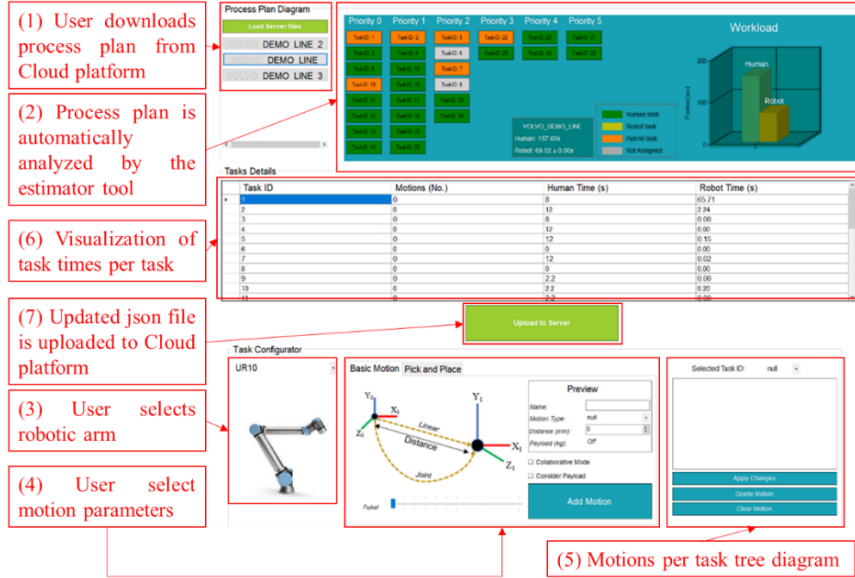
(1) User downloads process plan from Cloud platform

(2) Process plan is automatically analyzed by the estimator tool

(6) Visualization of task times per task

(7) Updated json file is uploaded to Cloud platform

(3) User selects robotic arm

(4) User select motion parameters

(5) Motions per task tree diagram

Process Plan Diagram

Load Server files

DEMO LINE 2

DEMO LINE

DEMO LINE 3

Priority 0 Priority 1 Priority 2 Priority 3 Priority 4 Priority 5

Workload

Human

Robot

VOLVO_DEMO_LINE

Human: 157.60s

Robot: 69.52 ± 0.00s

Human task

Robot task

Hybrid task

Not Assigned

Tasks Details

| Task ID | Motions (No.) | Human Time (s) | Robot Time (s) |
|---|---|---|---|
| 1 | 0 | 8 | 65.71 |
| 2 | 0 | 12 | 2.24 |
| 3 | 0 | 8 | 0.00 |
| 4 | 0 | 12 | 0.00 |
| 5 | 0 | 12 | 0.15 |
| 6 | 0 | 0 | 0.00 |
| 7 | 0 | 12 | 0.02 |
| 8 | 0 | 0 | 0.00 |
| 9 | 0 | 2.2 | 0.00 |
| 10 | 0 | 2.2 | 0.20 |
| 11 | 0 | 2.2 | 0.00 |

Upload to Server

Task Configurator

UR10

Basic Motion Pick and Place

$Y_0$ $X_0$ $Z_0$ Linear Distance Joint $Y_1$ $X_1$ $Z_1$

Preview

Name:

Motion Type: null

Distance (mm): 0

Payload (kg): Off

Collaborative Mode

Consider Payload

Add Motion

Selected Task ID: null

Apply Changes

Delete Motion

Clear Motion